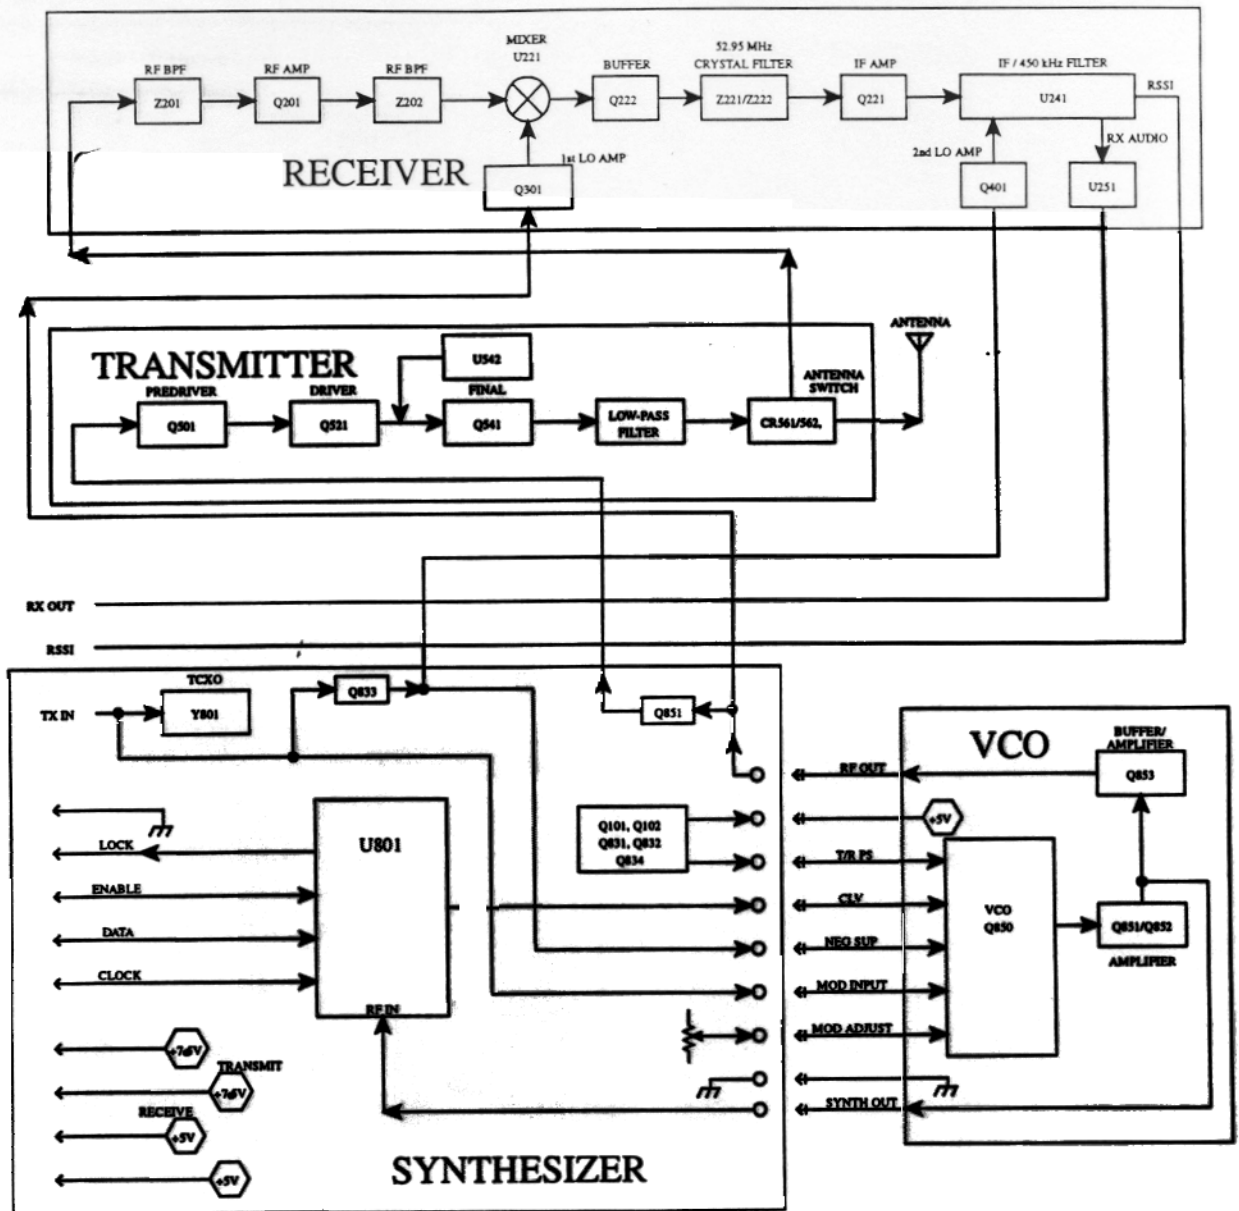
RF BPF
Z201
RF AMP
Q201
RF BPF
Z202
MIXER
U221
BUFFER
Q222
52.95 MHz
CRYSTAL FILTER
Z221/Z222
IF AMP
Q221
IF / 450 kHz FILTER
U241
RSSI
RX AUDIO
RECEIVER
1st LO AMP
Q301
2nd LO AMP
Q401
U251

TRANSMITTER
U542
ANTENNA
PREDRIVER
Q501
DRIVER
Q521
FINAL
Q541
LOW-PASS FILTER
ANTENNA SWITCH
CR561/562,

RX OUT
RSSI

TCXO
TX IN
Y801
Q833
Q851
U801
LOCK
ENABLE
DATA
CLOCK
Q101, Q102
Q831, Q832
Q834
RF IN
+7.5V
TRANSMIT
+7.5V
RECEIVE
+5V
+5V
SYNTHESIZER

VCO
BUFFER/ AMPLIFIER
Q853
RF OUT
+5V
T/R PS
CLV
NEG SUP
MOD INPUT
MOD ADJUST
SYNTH OUT
VCO
Q850
Q851/Q852
AMPLIFIER